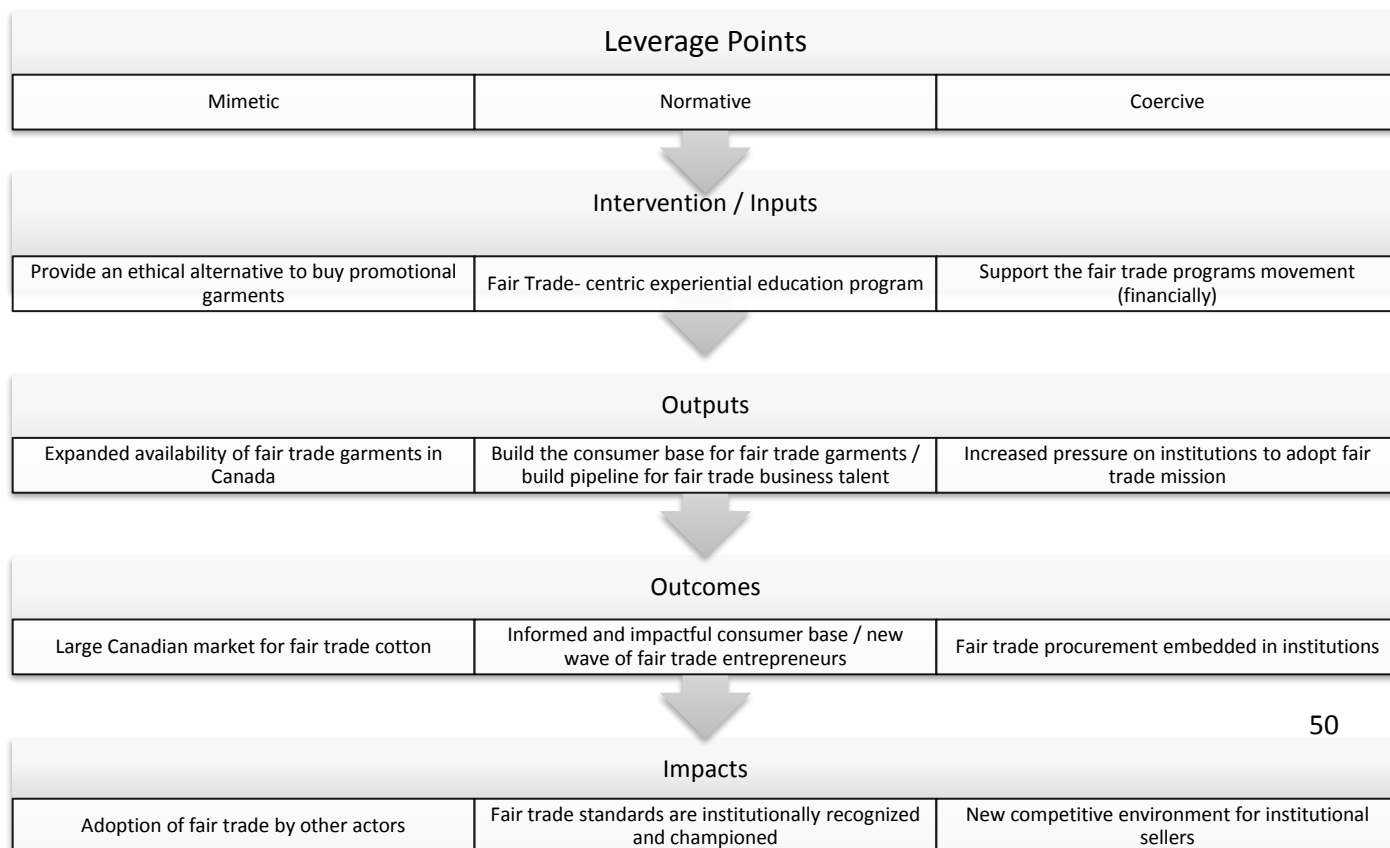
Leverage Points

| Mimetic | Normative | Coercive |
|---|---|---|

Intervention / Inputs

| Provide an ethical alternative to buy promotional garments | Fair Trade- centric experiential education program | Support the fair trade programs movement (financially) |
|---|---|---|

Outputs

| Expanded availability of fair trade garments in Canada | Build the consumer base for fair trade garments / build pipeline for fair trade business talent | Increased pressure on institutions to adopt fair trade mission |
|---|---|---|

Outcomes

| Large Canadian market for fair trade cotton | Informed and impactful consumer base / new wave of fair trade entrepreneurs | Fair trade procurement embedded in institutions |
|---|---|---|

50

Impacts

| Adoption of fair trade by other actors | Fair trade standards are institutionally recognized and championed | New competitive environment for institutional sellers |
|---|---|---|